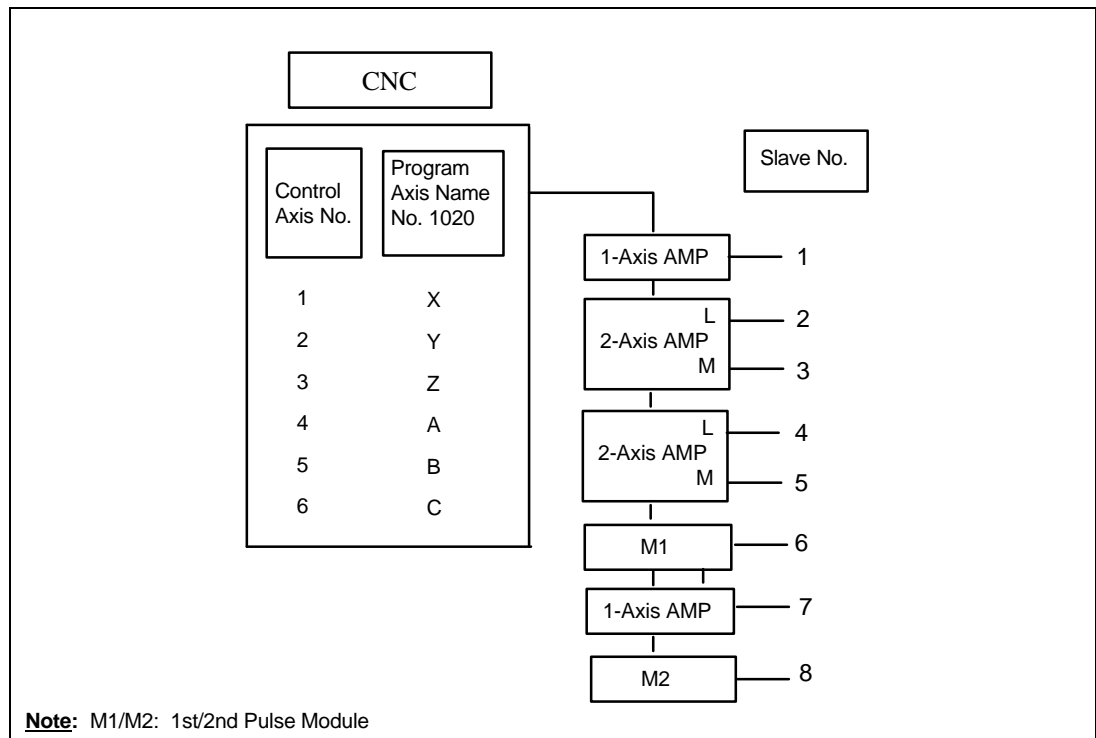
CNC

Control Axis No.

Program Axis Name No. 1020

1 X
2 Y
3 Z
4 A
5 B
6 C

Slave No.

1-Axis AMP 1

L 2
2-Axis AMP
M 3

L 4
2-Axis AMP
M 5

M1 6

1-Axis AMP 7

M2 8

**Note:** M1/M2: 1st/2nd Pulse Module